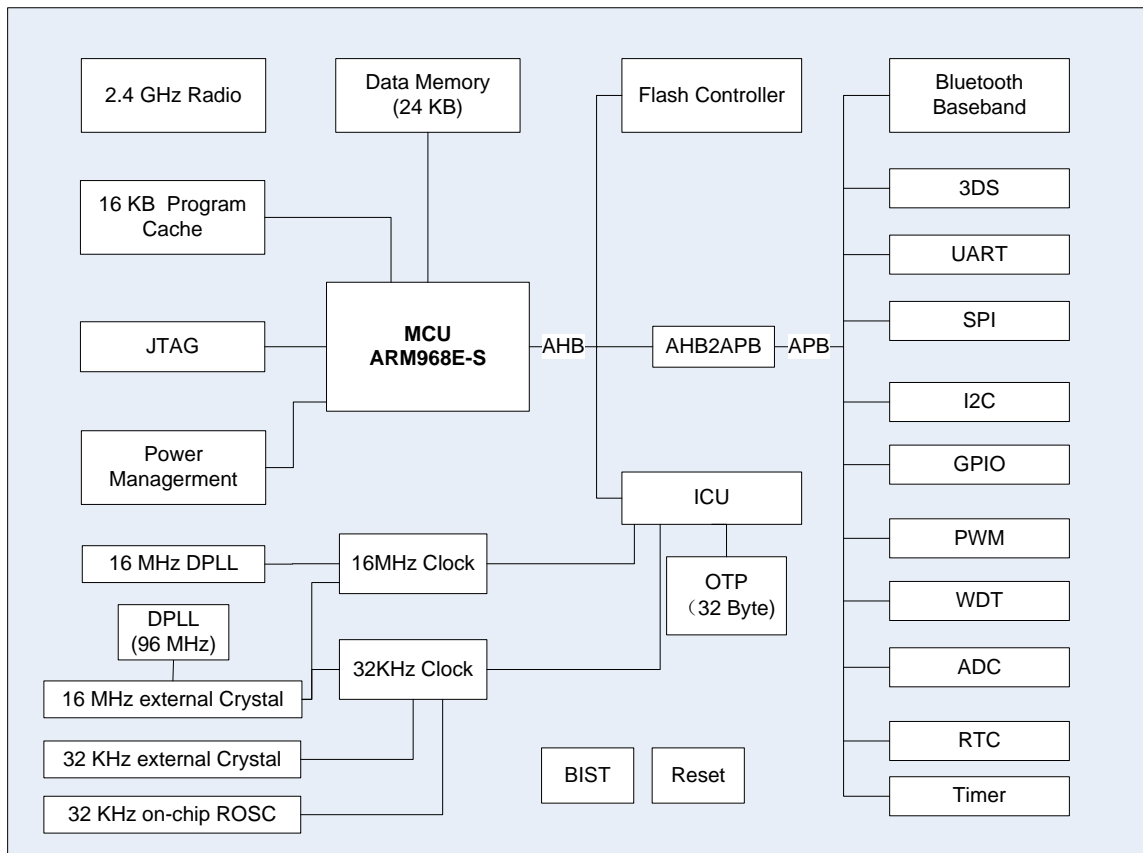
2.4 GHz Radio

Data Memory
(24 KB)

Flash Controller

Bluetooth
Baseband

16 KB Program
Cache

3DS

UART

MCU
ARM968E-S

AHB

AHB2APB

APB

SPI

JTAG

I2C

Power
Managerment

GPIO

ICU

PWM

16 MHz DPLL

16MHz Clock

OTP
（32 Byte)

WDT

DPLL
(96 MHz)

32KHz Clock

ADC

16 MHz external Crystal

RTC

32 KHz external Crystal

BIST

Reset

Timer

32 KHz on-chip ROSC